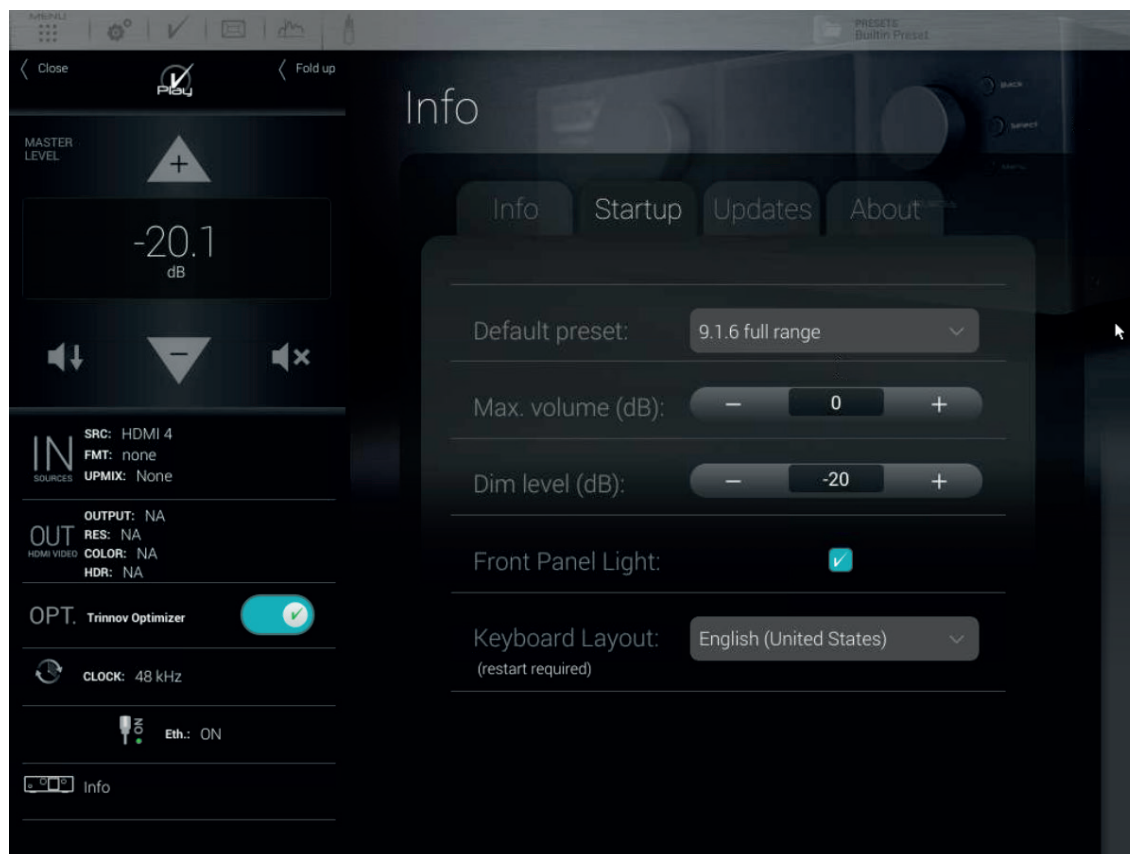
MENU

PRESETS
Builtin Preset

Close

Play

Fold up

Info

MASTER LEVEL

+

-20.1
dB

−

IN
SOURCES
SRC: HDMI 4
FMT: none
UPMIX: None

OUT
HDMI VIDEO
OUTPUT: NA
RES: NA
COLOR: NA
HDR: NA

OPT. Trinnov Optimizer

CLOCK: 48 kHz

ON
Eth.: ON

Info

Info
Startup
Updates
About

Default preset: 9.1.6 full range

Max. volume (dB): − 0 +

Dim level (dB): − -20 +

Front Panel Light:

Keyboard Layout: English (United States)
(restart required)